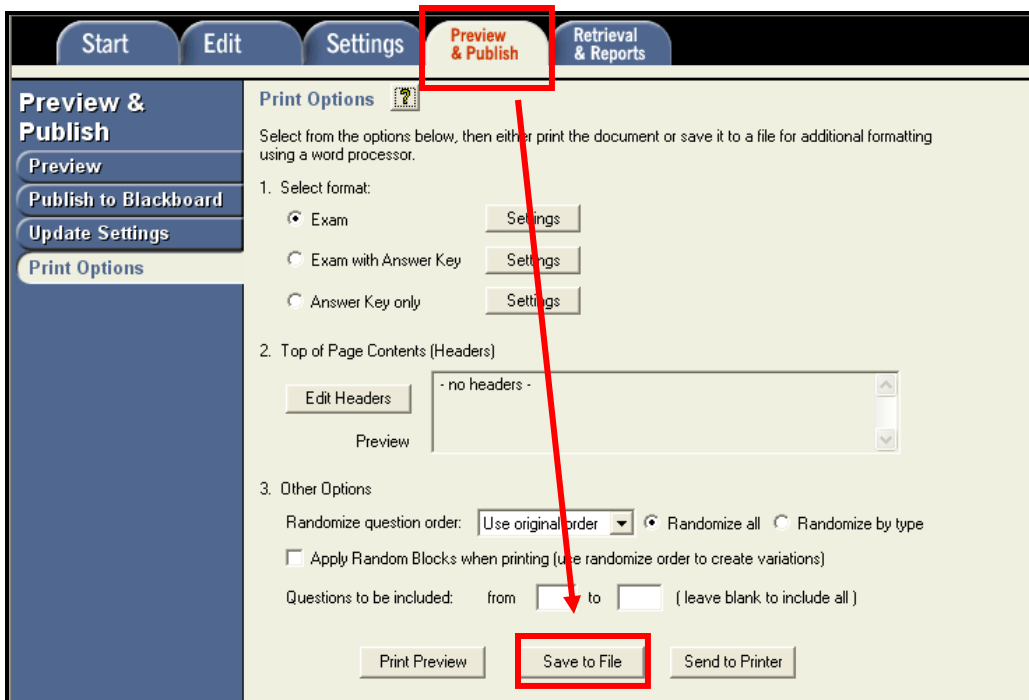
Start Edit Settings Preview & Publish Retrieval & Reports

Preview & Publish

Preview

Publish to Blackboard

Update Settings

Print Options

Print Options ?

Select from the options below, then either print the document or save it to a file for additional formatting using a word processor.

1. Select format:

Exam Settings

Exam with Answer Key Settings

Answer Key only Settings

2. Top of Page Contents (Headers)

Edit Headers

- no headers -

Preview

3. Other Options

Randomize question order: Use original order Randomize all Randomize by type

Apply Random Blocks when printing (use randomize order to create variations)

Questions to be included: from to ( leave blank to include all )

Print Preview Save to File Send to Printer